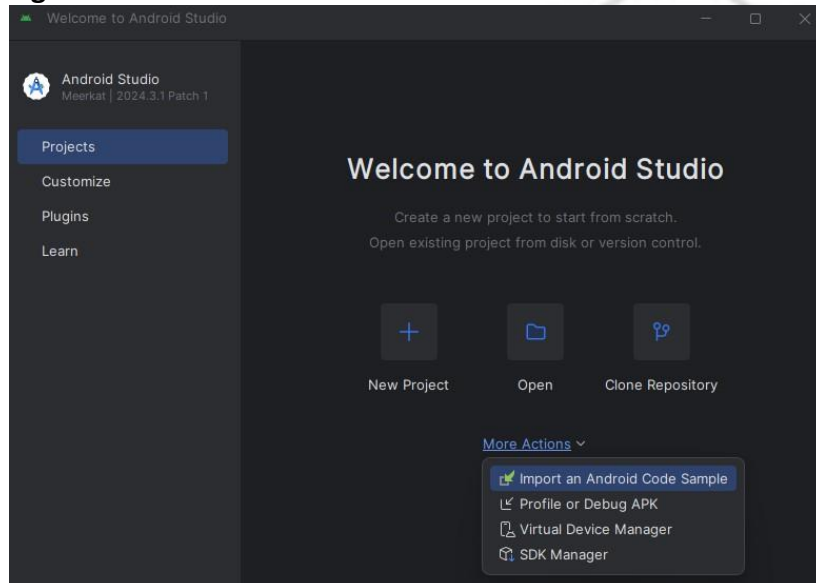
Welcome to Android Studio

Android Studio
Meerkat | 2024.3.1 Patch 1

Projects
Customize
Plugins
Learn

Welcome to Android Studio

Create a new project to start from scratch.
Open existing project from disk or version control.

New Project
Open
Clone Repository

More Actions

Import an Android Code Sample
Profile or Debug APK
Virtual Device Manager
SDK Manager